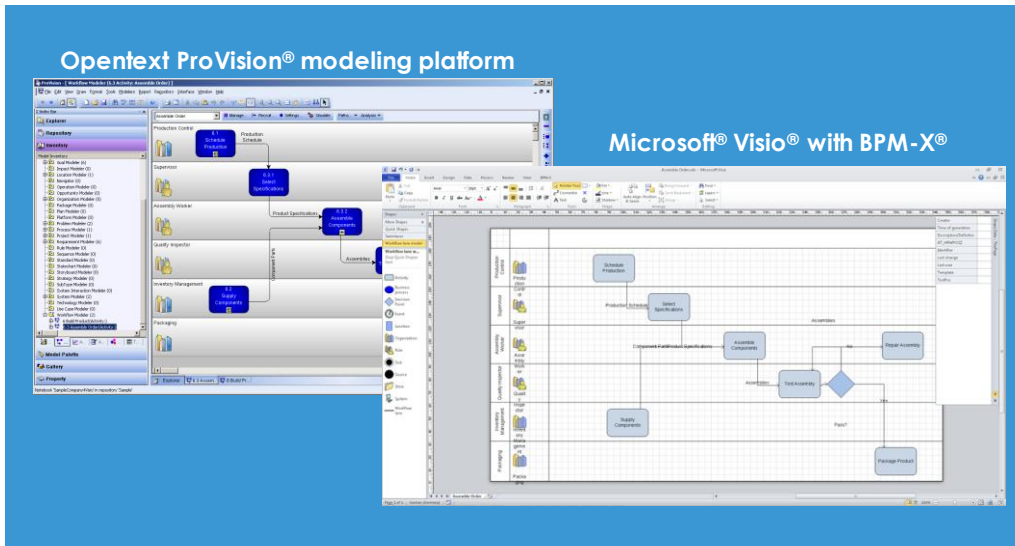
Opentext ProVision® modeling platform

Microsoft® Visio® with BPM-X®

ProVision - [ Workflow Modeler [6.3 Activity: Assemble Order] ]

Explorer
Repository
Inventory

Model Inventory
Goal Modeler (6)
Impact Modeler (0)
Location Modeler (1)
Navigator (0)
Operation Modeler (0)
Opportunity Modeler (0)
Organization Modeler (5)
Package Modeler (1)
Plan Modeler (1)
Platform Modeler (0)
Problem Modeler (2)
Process Modeler (1)
Project Modeler (0)
Requirement Modeler (6)
Rule Modeler (0)
Sequence Modeler (0)
Standard Modeler (0)
Stakeholder Modeler (0)
Storyboard Modeler (0)
Strategy Modeler (0)
SubType Modeler (0)
System Interaction Modeler (0)
System Modeler (2)
Technology Modeler (0)
Use Case Modeler (0)
Workflow Modeler (2)
6.3 Assemble Order

Model Palette
Gallery
Property

Assemble Order

Production Control
6.1 Schedule Production
Production Schedule
Supervisor
6.3.1 Select Specifications
Product Specification
Assembly Worker
6.3.2 Assemble Components
Assemblies
Quality Inspector
Component Parts
Inventory Management
6.2 Supply Components
Packaging

Explorer | 6.3 Assem | 6 Build Pr

Assemble Order.vsdx - Microsoft Visio

File | Home | Insert | Design | Data | Process | Review | View | Effect

Shapes
More Shapes
Quick Shapes
Swimlanes
Workflow Items Model
Workflow Items w...
Drop Quick Shapes here

Activity
Business process
Decision Point
Event
Location
Organization
Role
Start
Stop
Store
System
Workflow Item

Production Control
Supervisor
Assembly Worker
Quality Inspector
Inventory Management
Packaging

Production
Schedule Production
Production Schedule
Select Specifications
Component Parts
Product Specifications
Assemble Components
Assemblies
Assemblies
Test Assembly
No
Repair Assembly
Yes
Pass?
Supply Components
Package Product

Creator
Time of generation
Description/Definition
AT_MINIMIZE
Identifier
Last change
Last user
Template
Tooltip

Page 1 of 1 | Assemble Order